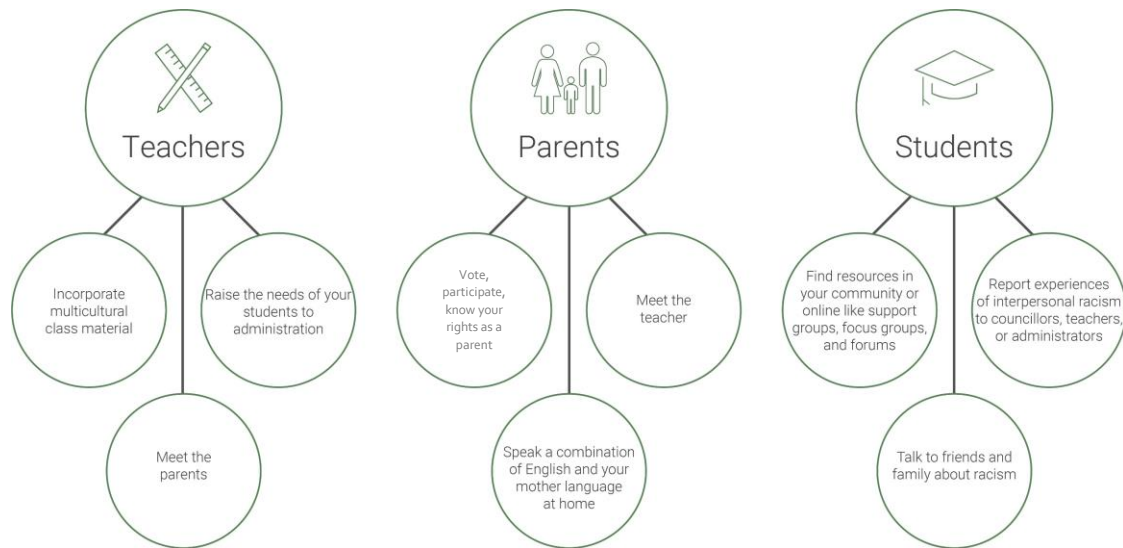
Teachers

Incorporate multicultural class material

Raise the needs of your students to administration

Meet the parents

Parents

Vote, participate, know your rights as a parent

Meet the teacher

Speak a combination of English and your mother language at home

Students

Find resources in your community or online like support groups, focus groups, and forums

Report experiences of interpersonal racism to councillors, teachers, or administrators

Talk to friends and family about racism